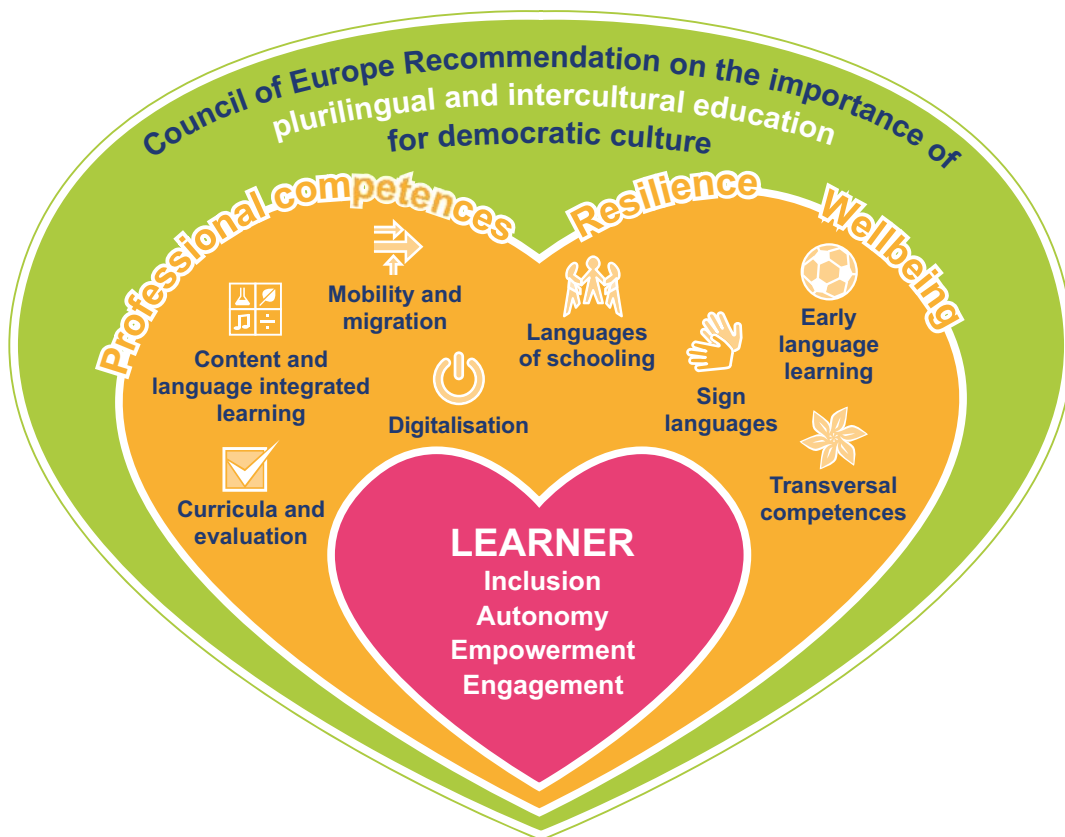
Council of Europe Recommendation on the importance of plurilingual and intercultural education for democratic culture

Professional competences

Resilience

Wellbeing

Mobility and migration

Content and language integrated learning

Languages of schooling

Early language learning

Sign languages

Digitalisation

Curricula and evaluation

Transversal competences

LEARNER
Inclusion
Autonomy
Empowerment
Engagement